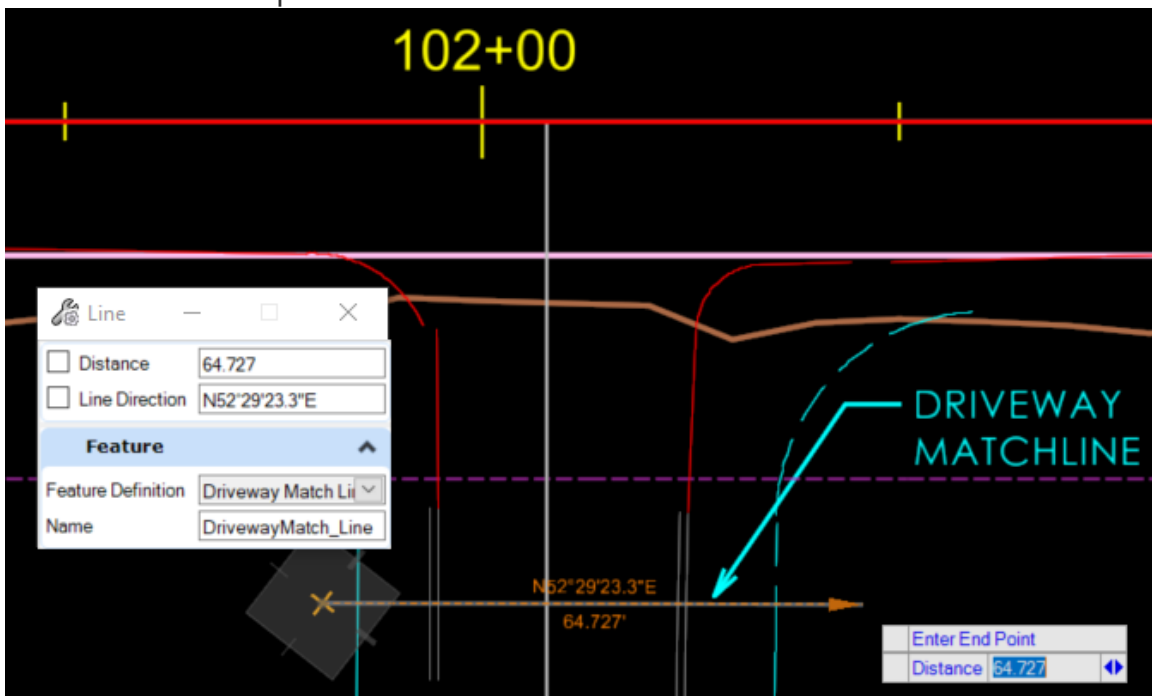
102+00

Line

Distance 64.727

Line Direction N52°29'23.3"E

Feature

Feature Definition Driveway Match Li

Name DrivewayMatch_Line

DRIVEWAY MATCHLINE

N52°29'23.3"E

64.727'

Enter End Point

Distance 64.727